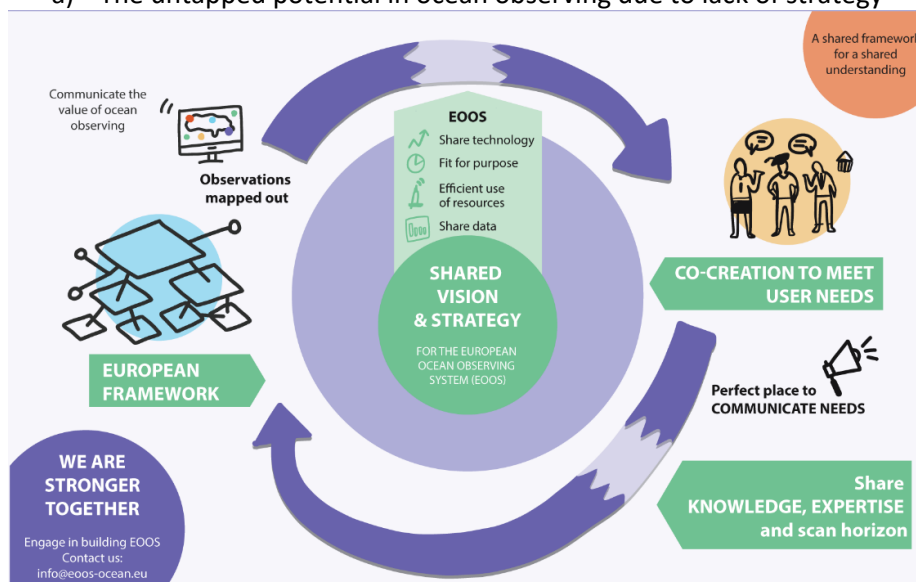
d) The untapped potential in ocean observing due to lack of strategy

A shared framework for a shared understanding

Communicate the value of ocean observing

Observations mapped out

EOOS
Share technology
Fit for purpose
Efficient use of resources
Share data

SHARED VISION & STRATEGY
FOR THE EUROPEAN OCEAN OBSERVING SYSTEM (EOOS)

CO-CREATION TO MEET USER NEEDS

EUROPEAN FRAMEWORK

Perfect place to COMMUNICATE NEEDS

WE ARE STRONGER TOGETHER
Engage in building EOOS
Contact us:
info@eoos-ocean.eu

Share KNOWLEDGE, EXPERTISE and scan horizon